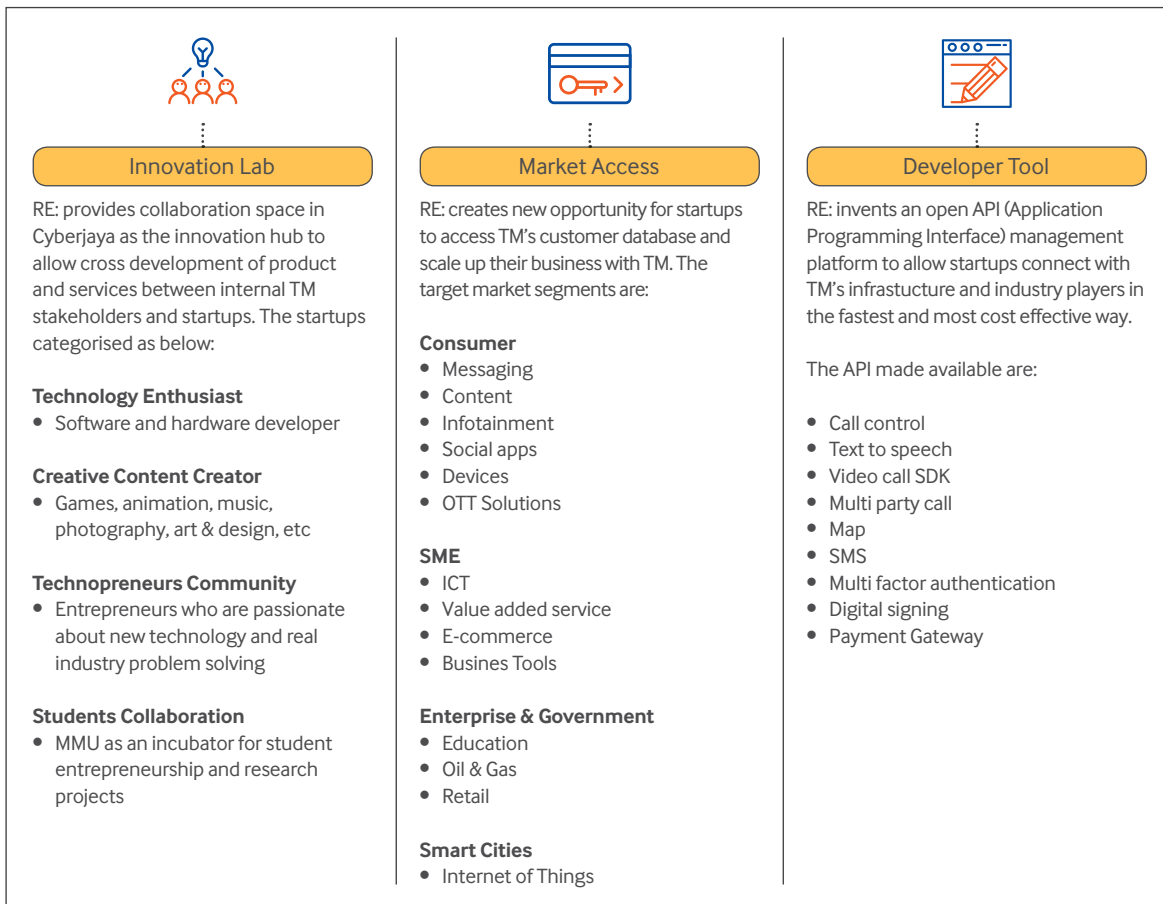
Innovation Lab

RE: provides collaboration space in Cyberjaya as the innovation hub to allow cross development of product and services between internal TM stakeholders and startups. The startups categorised as below:

**Technology Enthusiast**
- Software and hardware developer

**Creative Content Creator**
- Games, animation, music, photography, art & design, etc

**Technopreneurs Community**
- Entrepreneurs who are passionate about new technology and real industry problem solving

**Students Collaboration**
- MMU as an incubator for student entrepreneurship and research projects

Market Access

RE: creates new opportunity for startups to access TM's customer database and scale up their business with TM. The target market segments are:

**Consumer**
- Messaging
- Content
- Infotainment
- Social apps
- Devices
- OTT Solutions

**SME**
- ICT
- Value added service
- E-commerce
- Busines Tools

**Enterprise & Government**
- Education
- Oil & Gas
- Retail

**Smart Cities**
- Internet of Things

Developer Tool

RE: invents an open API (Application Programming Interface) management platform to allow startups connect with TM's infrastucture and industry players in the fastest and most cost effective way.

The API made available are:

- Call control
- Text to speech
- Video call SDK
- Multi party call
- Map
- SMS
- Multi factor authentication
- Digital signing
- Payment Gateway